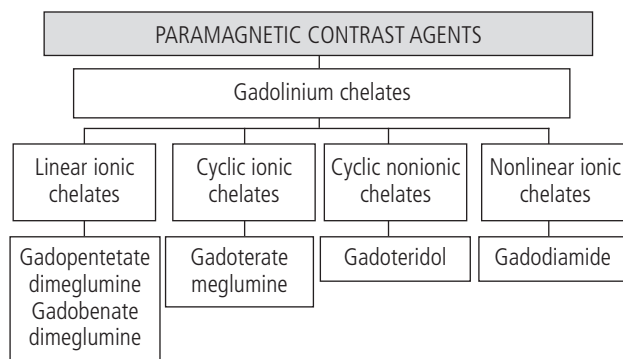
PARAMAGNETIC CONTRAST AGENTS

Gadolinium chelates

Linear ionic chelates

Gadopentetate dimeglumine
Gadobenate dimeglumine

Cyclic ionic chelates

Gadoterate meglumine

Cyclic nonionic chelates

Gadoteridol

Nonlinear ionic chelates

Gadodiamide